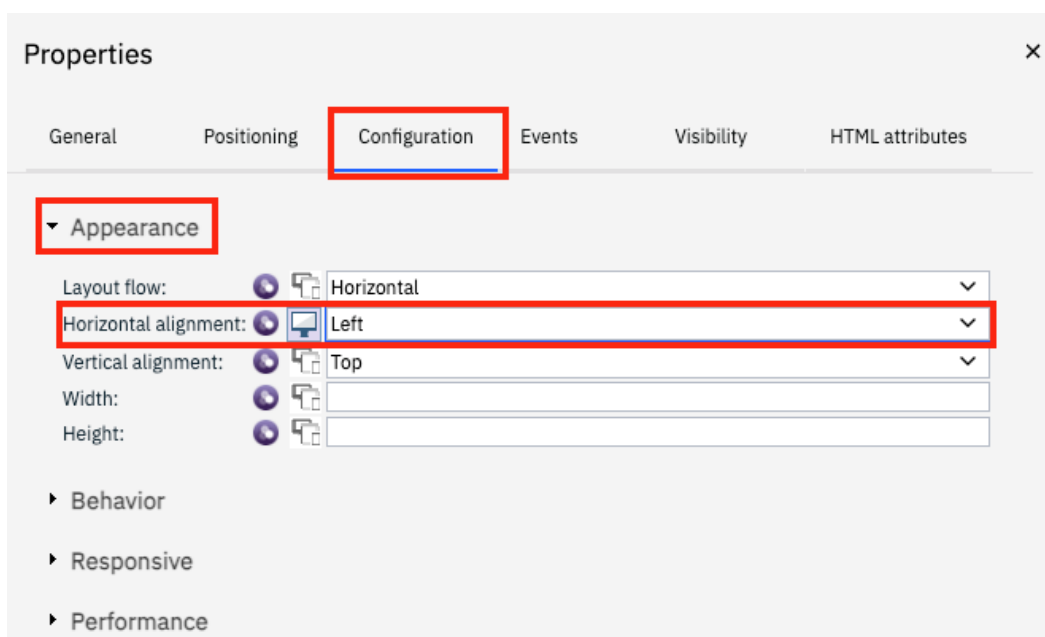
Properties

×

General Positioning Configuration Events Visibility HTML attributes

Appearance

Layout flow: Horizontal

Horizontal alignment: Left

Vertical alignment: Top

Width:

Height:

Behavior

Responsive

Performance